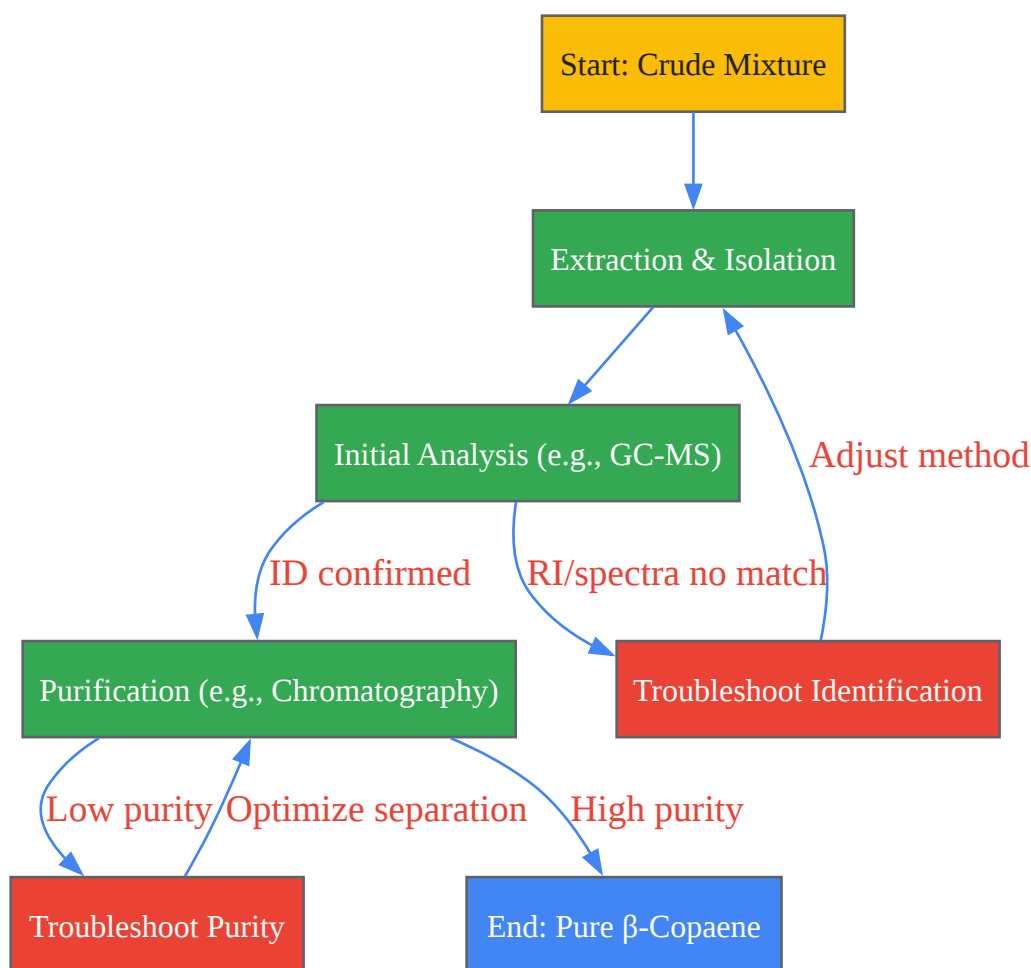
Start: Crude Mixture

Extraction & Isolation

Initial Analysis (e.g., GC-MS)

Adjust method

ID confirmed

RI/spectra no match

Purification (e.g., Chromatography)

Troubleshoot Identification

Low purity

Optimize separation

High purity

Troubleshoot Purity

End: Pure β-Copaene